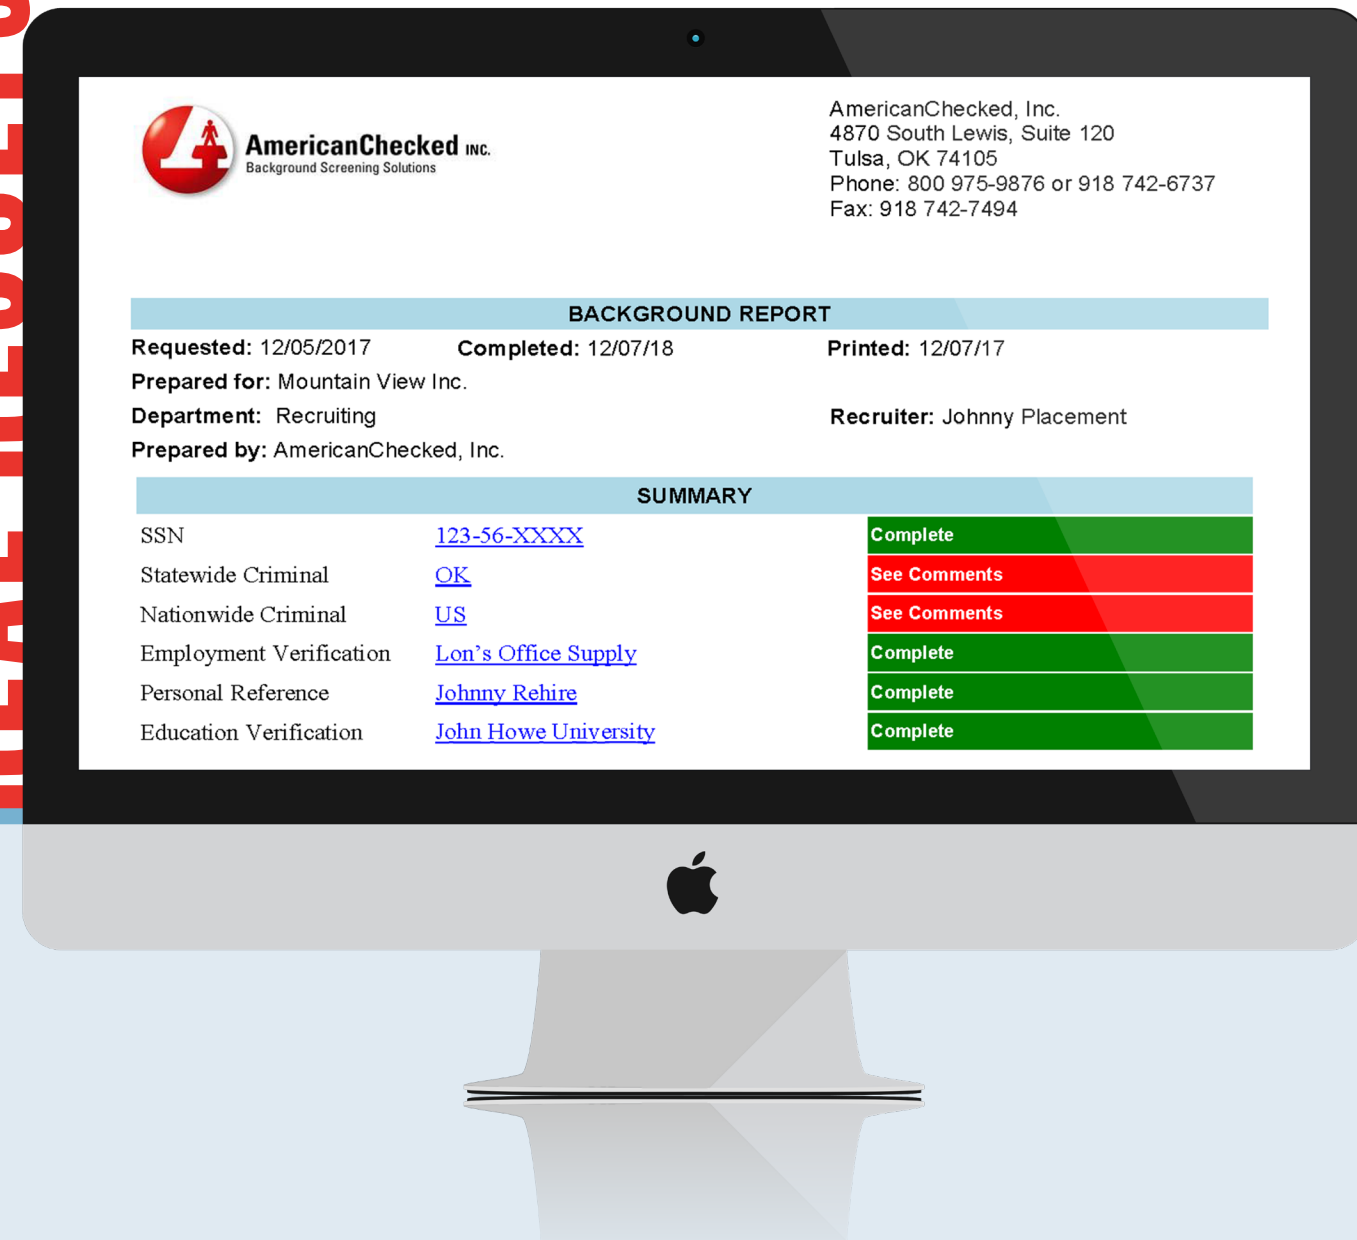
AmericanChecked INC.
Background Screening Solutions

AmericanChecked, Inc.
4870 South Lewis, Suite 120
Tulsa, OK 74105
Phone: 800 975-9876 or 918 742-6737
Fax: 918 742-7494

BACKGROUND REPORT

**Requested:** 12/05/2017 **Completed:** 12/07/18 **Printed:** 12/07/17

**Prepared for:** Mountain View Inc.

**Department:** Recruiting **Recruiter:** Johnny Placement

**Prepared by:** AmericanChecked, Inc.

SUMMARY

| SSN | 123-56-XXXX | Complete |
|---|---|---|
| Statewide Criminal | OK | See Comments |
| Nationwide Criminal | US | See Comments |
| Employment Verification | Lon's Office Supply | Complete |
| Personal Reference | Johnny Rehire | Complete |
| Education Verification | John Howe University | Complete |